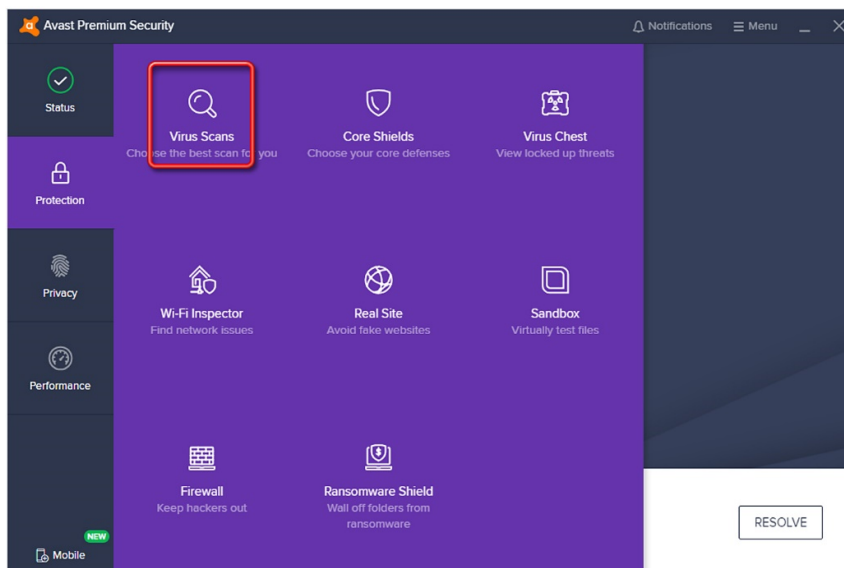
Avast Premium Security

Notifications

Menu

Status

Protection

Privacy

Performance

NEW

Mobile

Virus Scans
Choose the best scan for you

Core Shields
Choose your core defenses

Virus Chest
View locked up threats

Wi-Fi Inspector
Find network issues

Real Site
Avoid fake websites

Sandbox
Virtually test files

Firewall
Keep hackers out

Ransomware Shield
Wall off folders from ransomware

RESOLVE